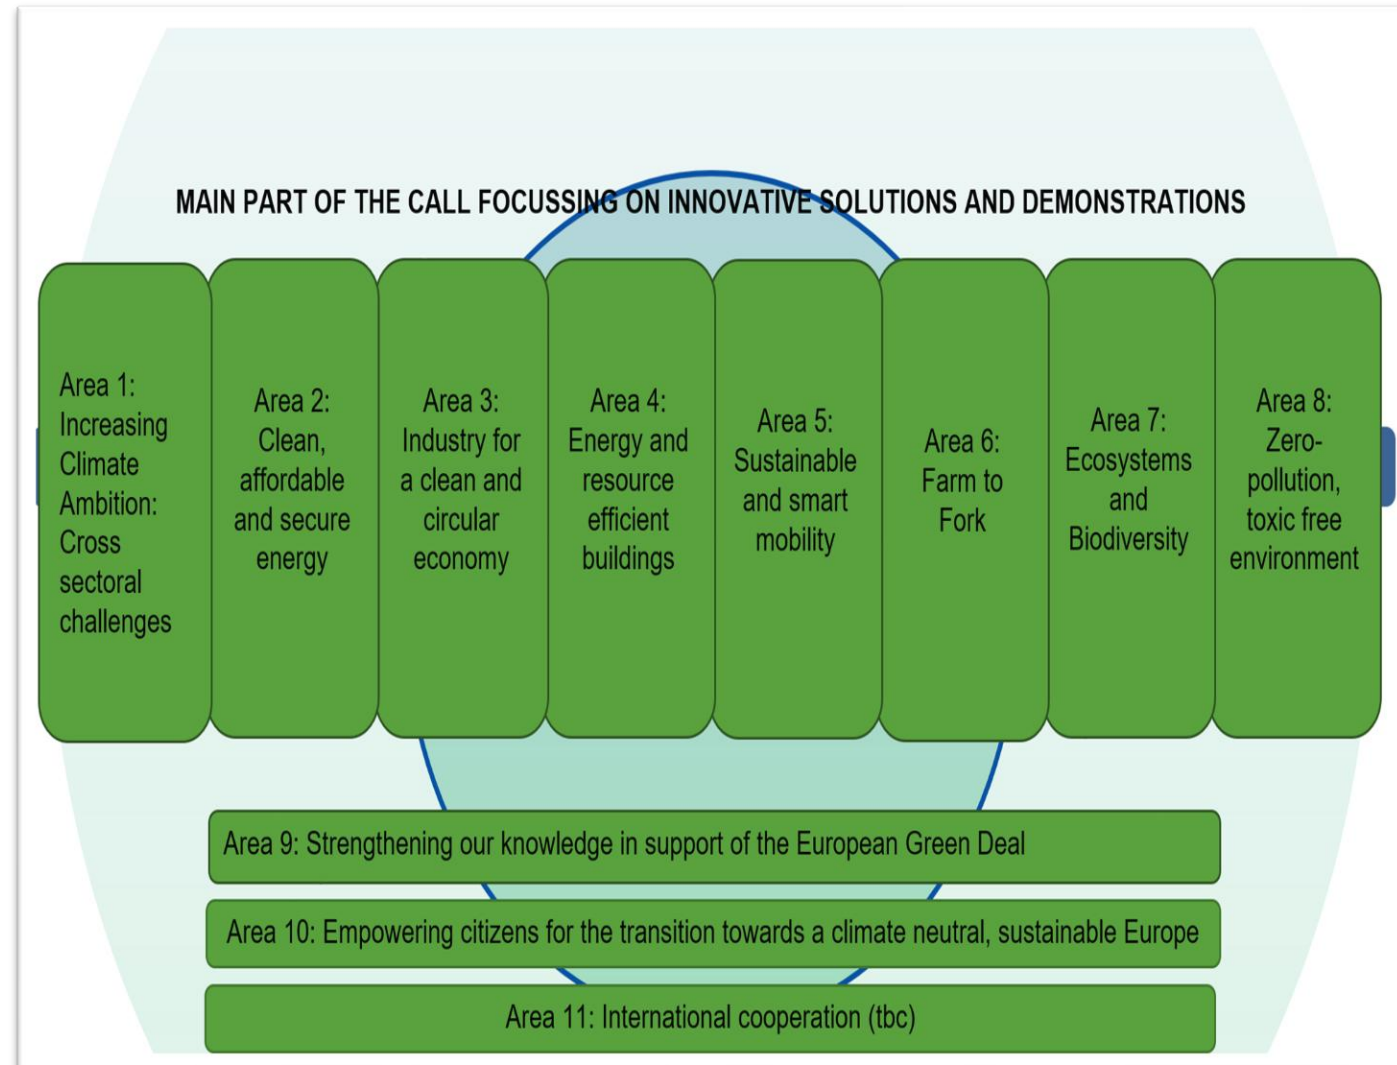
MAIN PART OF THE CALL FOCUSSING ON INNOVATIVE SOLUTIONS AND DEMONSTRATIONS

Area 1: Increasing Climate Ambition: Cross sectoral challenges

Area 2: Clean, affordable and secure energy

Area 3: Industry for a clean and circular economy

Area 4: Energy and resource efficient buildings

Area 5: Sustainable and smart mobility

Area 6: Farm to Fork

Area 7: Ecosystems and Biodiversity

Area 8: Zero-pollution, toxic free environment

Area 9: Strengthening our knowledge in support of the European Green Deal

Area 10: Empowering citizens for the transition towards a climate neutral, sustainable Europe

Area 11: International cooperation (tbc)